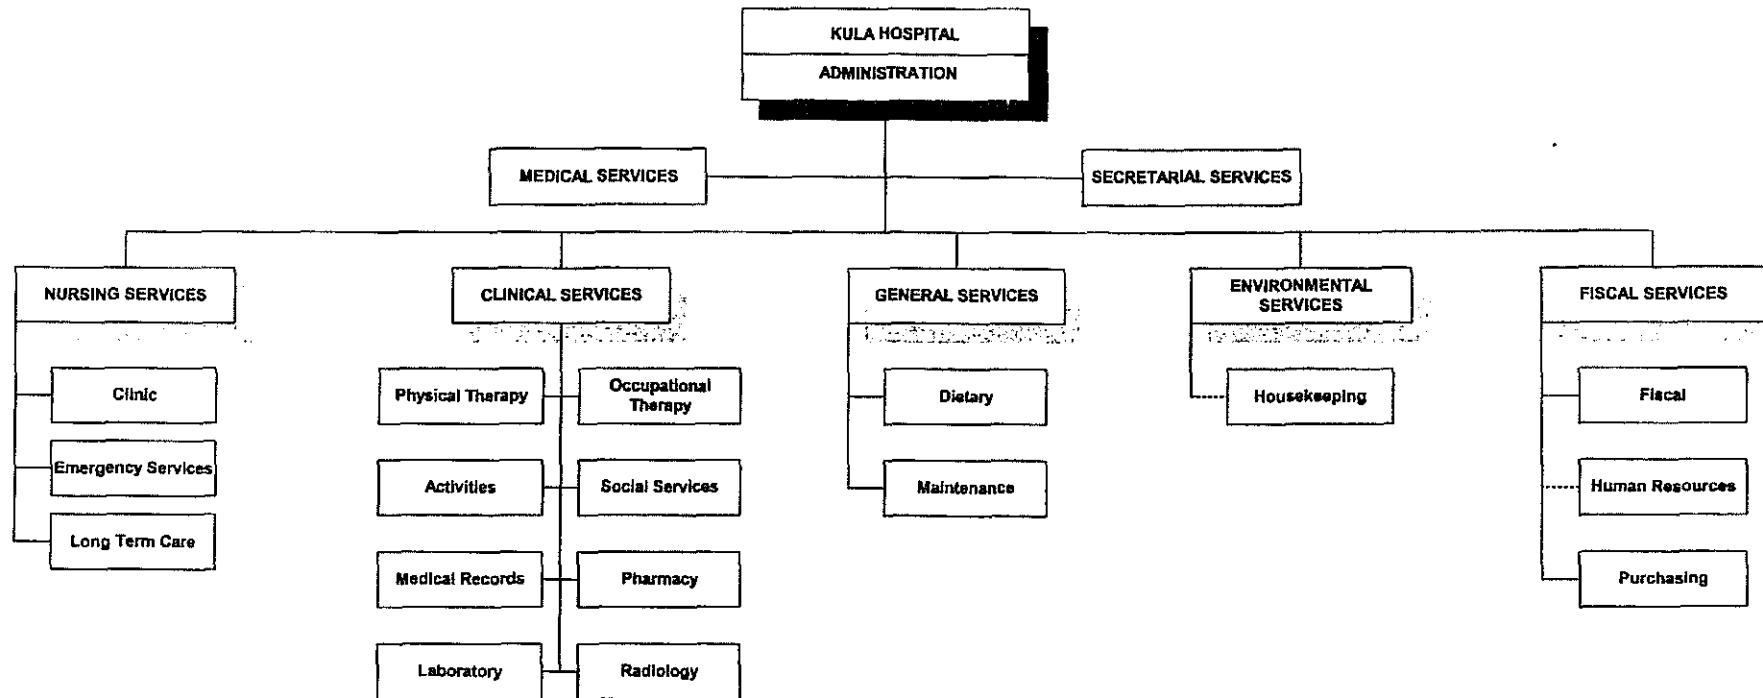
KULA HOSPITAL
ADMINISTRATION

MEDICAL SERVICES

SECRETARIAL SERVICES

NURSING SERVICES

Clinic

Emergency Services

Long Term Care

CLINICAL SERVICES

Physical Therapy

Occupational Therapy

Activities

Social Services

Medical Records

Pharmacy

Laboratory

Radiology

GENERAL SERVICES

Dietary

Maintenance

ENVIRONMENTAL SERVICES

Housekeeping

FISCAL SERVICES

Fiscal

Human Resources

Purchasing